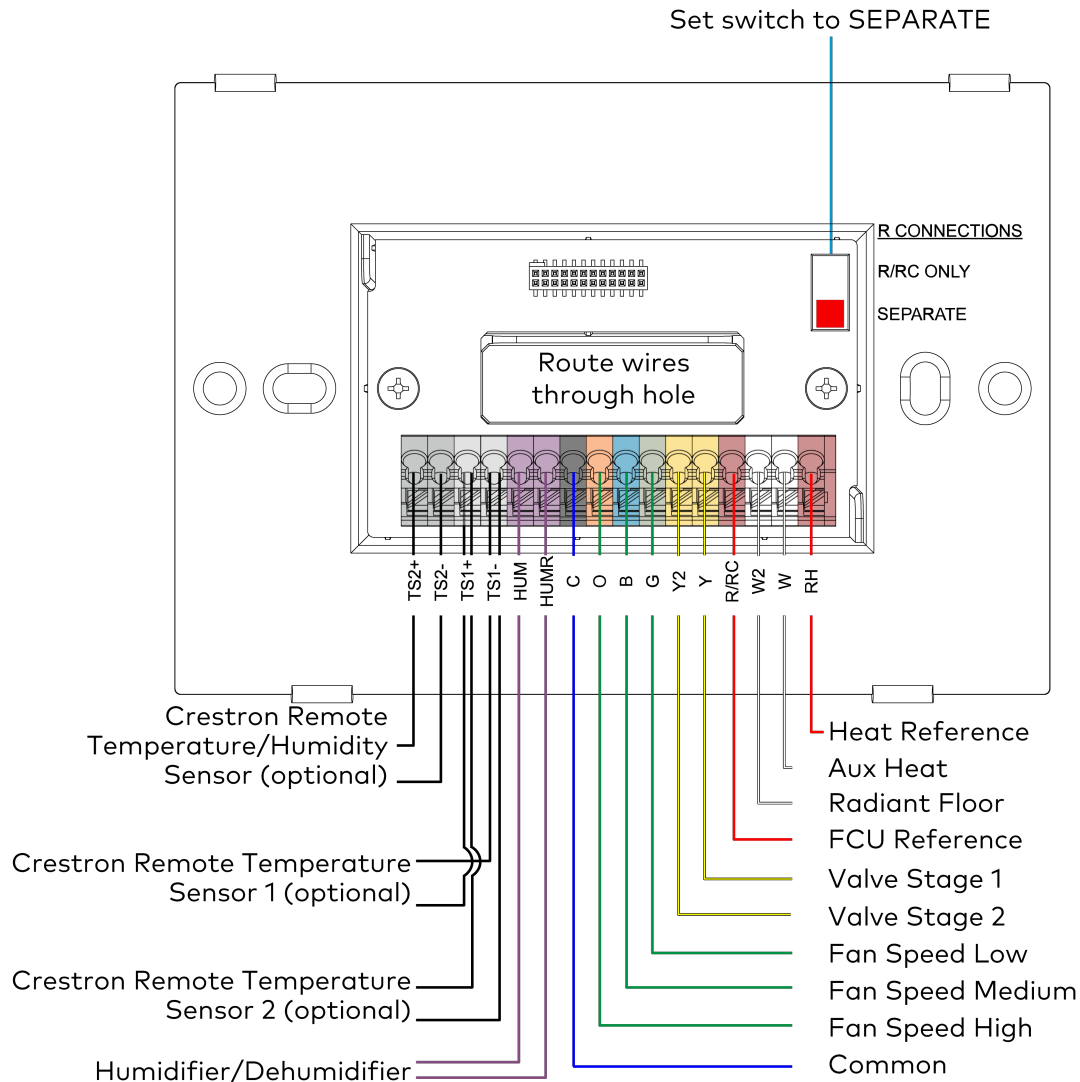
Set switch to SEPARATE

R CONNECTIONS
R/RC ONLY
SEPARATE

Route wires through hole

TS2+ TS2- TS1+ TS1- HUM HUMR C O B G Y2 Y R/RC W2 W RH

Crestron Remote Temperature/Humidity Sensor (optional)

Crestron Remote Temperature Sensor 1 (optional)

Crestron Remote Temperature Sensor 2 (optional)

Humidifier/Dehumidifier

Heat Reference
Aux Heat
Radiant Floor
FCU Reference
Valve Stage 1
Valve Stage 2
Fan Speed Low
Fan Speed Medium
Fan Speed High
Common